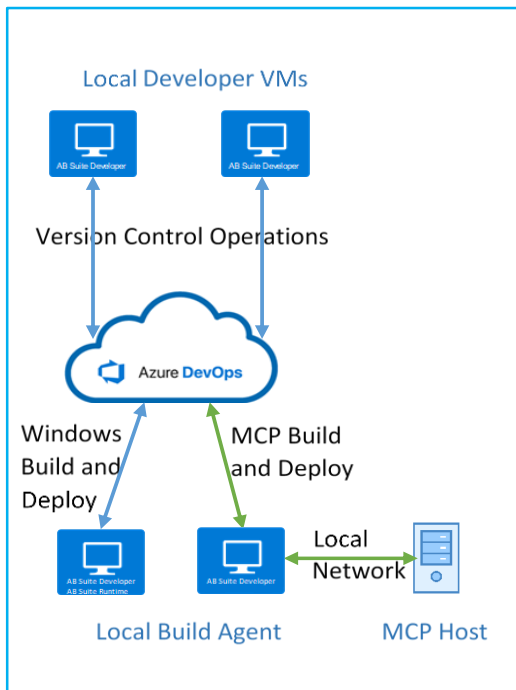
Local Developer VMs

AB Suite Developer

AB Suite Developer

Version Control Operations

Azure DevOps

Windows Build and Deploy

MCP Build and Deploy

AB Suite Developer
AB Suite Runtime

AB Suite Developer

Local Network

Local Build Agent

MCP Host